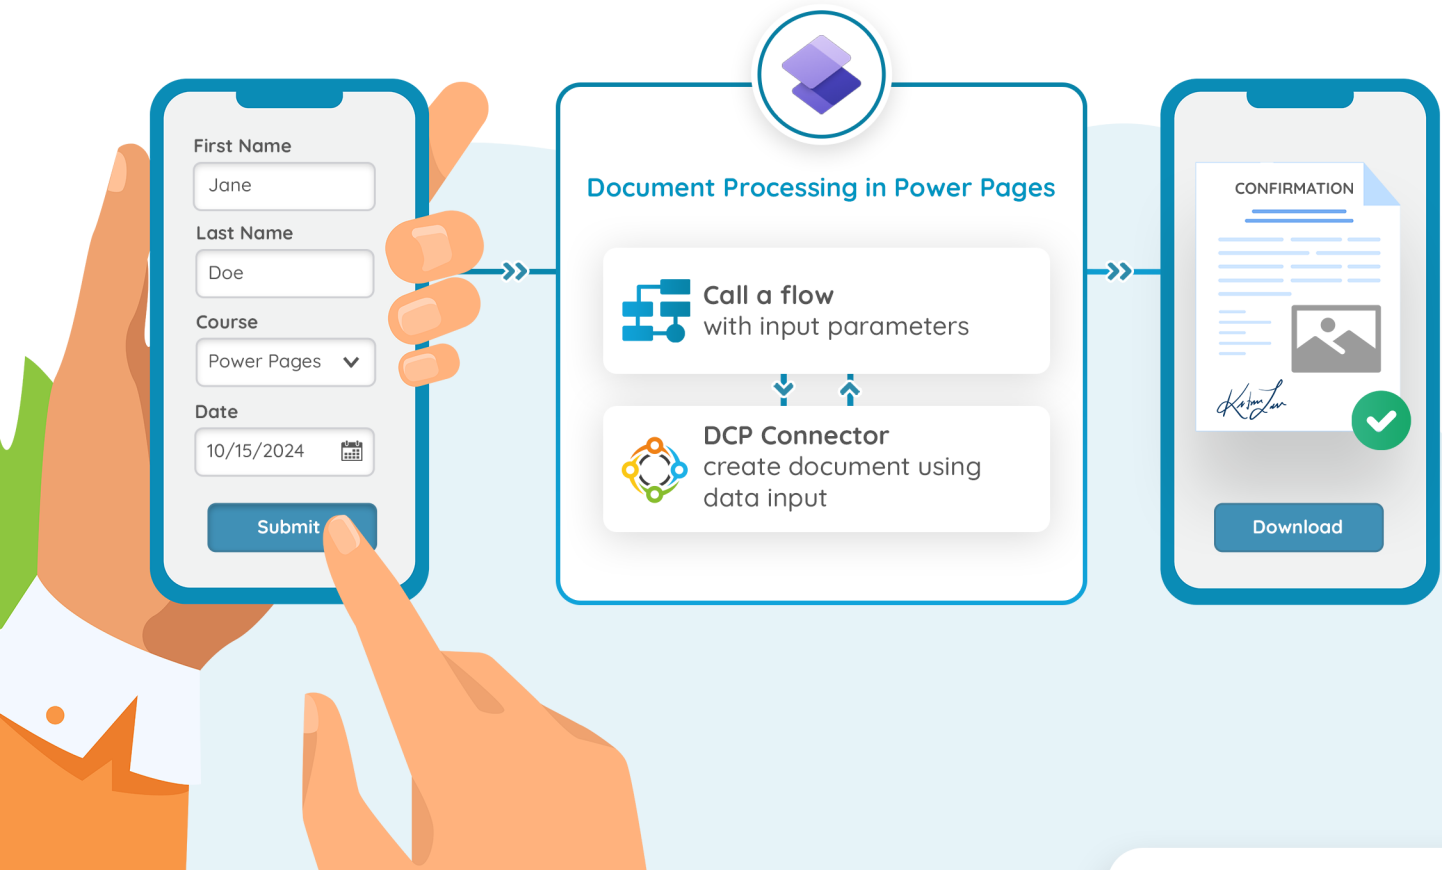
First Name
Jane
Last Name
Doe
Course
Power Pages
Date
10/15/2024
Submit

Document Processing in Power Pages

Call a flow
with input parameters

DCP Connector
create document using data input

CONFIRMATION

Download